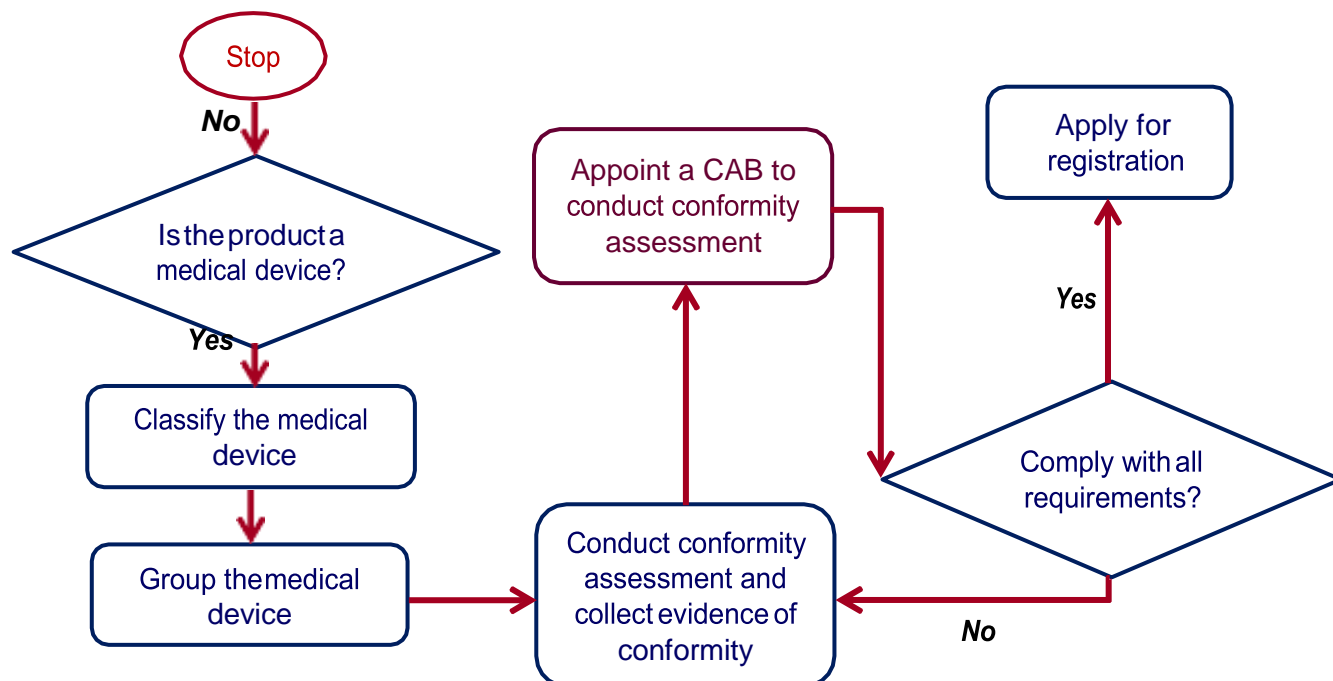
Stop

No

Is the product a medical device?

Yes

Classify the medical device

Group the medical device

Conduct conformity assessment and collect evidence of conformity

Appoint a CAB to conduct conformity assessment

Comply with all requirements?

Yes

Apply for registration

No